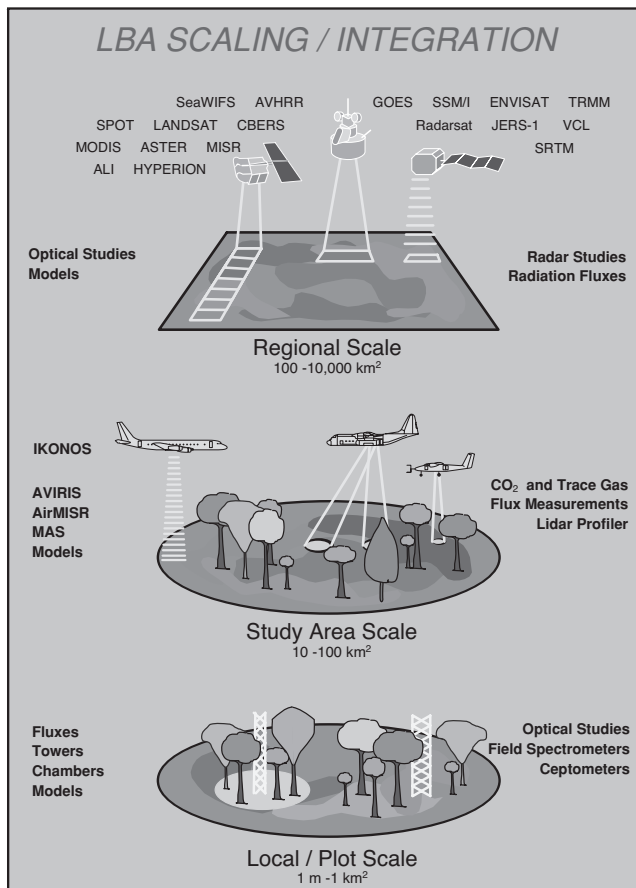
LBA SCALING / INTEGRATION

SeaWIFS AVHRR
SPOT LANDSAT CBERS
MODIS ASTER MISR
ALI HYPERION

GOES SSM/I ENVISAT TRMM
Radarsat JERS-1 VCL
SRTM

Optical Studies
Models

Radar Studies
Radiation Fluxes

Regional Scale
100 -10,000 km$^2$

IKONOS

AVIRIS
AirMISR
MAS
Models

$CO_2$ and Trace Gas
Flux Measurements
Lidar Profiler

Study Area Scale
10 -100 km$^2$

Fluxes
Towers
Chambers
Models

Optical Studies
Field Spectrometers
Ceptometers

Local / Plot Scale
1 m -1 km$^2$